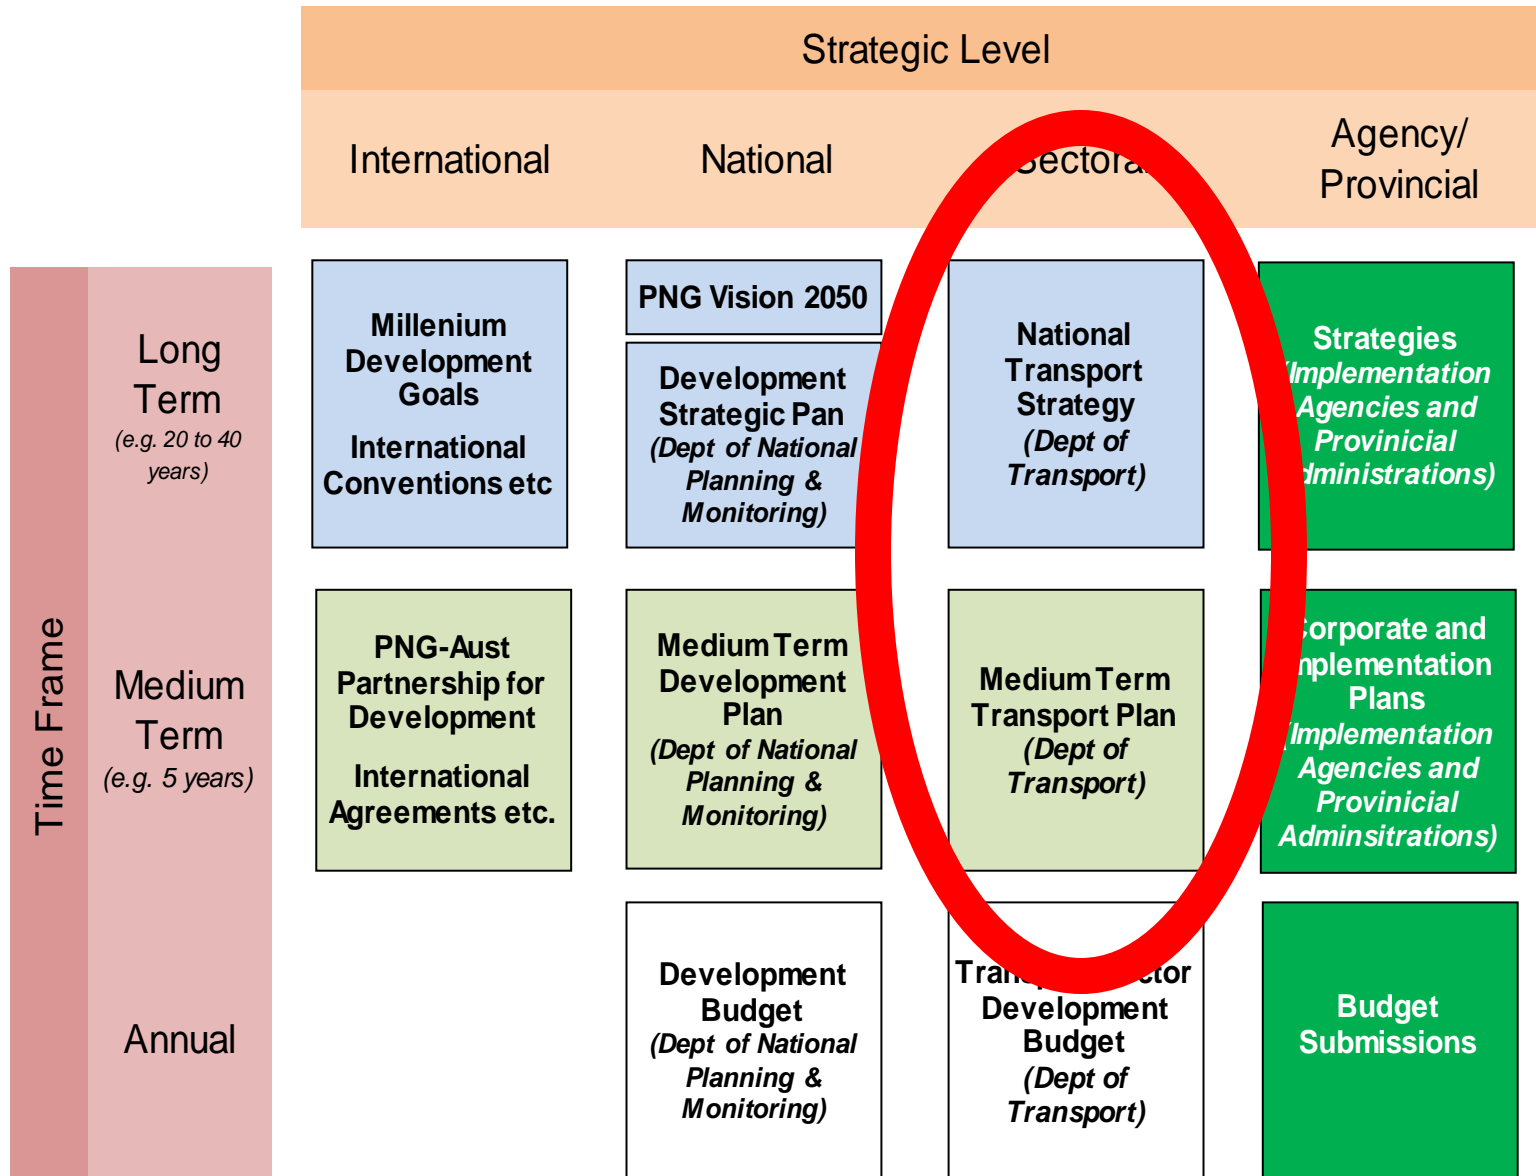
Strategic Level

International

National

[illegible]ectora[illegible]

Agency/ Provincial

Time Frame

Long Term
(e.g. 20 to 40 years)

Millenium Development Goals

International Conventions etc

PNG Vision 2050

Development Strategic Pan
(Dept of National Planning & Monitoring)

National Transport Strategy
(Dept of Transport)

Strategies
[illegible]Implementation Agencies and Provinicial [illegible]dministrations)

Medium Term
(e.g. 5 years)

PNG-Aust Partnership for Development

International Agreements etc.

Medium Term Development Plan
(Dept of National Planning & Monitoring)

Medium Term Transport Plan
(Dept of Transport)

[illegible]orporate and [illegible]nplementation Plans
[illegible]Implementation Agencies and Provinicial Adminsitrations)

Annual

Development Budget
(Dept of National Planning & Monitoring)

Tra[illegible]ctor Development Budget
(Dept of Transport)

Budget Submissions